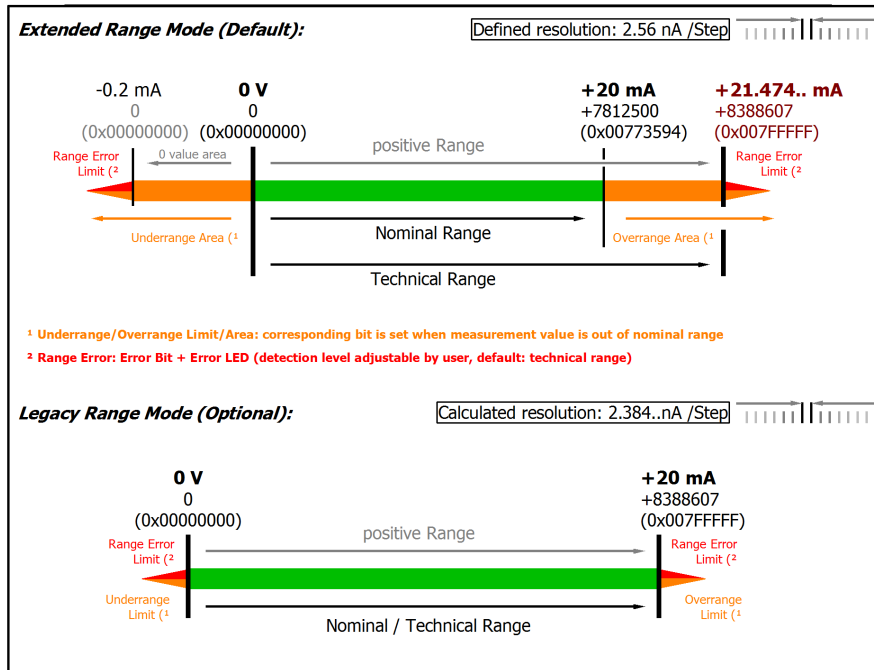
Extended Range Mode (Default):

Defined resolution: 2.56 nA /Step

-0.2 mA
0
(0x00000000)

0 V
0
(0x00000000)

+20 mA
+7812500
(0x00773594)

+21.474.. mA
+8388607
(0x007FFFFF)

Range Error Limit (²

0 value area

positive Range

Range Error Limit (²

Underrange Area (¹

Nominal Range

Overrange Area (¹

Technical Range

¹ Underrange/Overrange Limit/Area: corresponding bit is set when measurement value is out of nominal range

² Range Error: Error Bit + Error LED (detection level adjustable by user, default: technical range)

Legacy Range Mode (Optional):

Calculated resolution: 2.384..nA /Step

0 V
0
(0x00000000)

+20 mA
+8388607
(0x007FFFFF)

Range Error Limit (²

positive Range

Range Error Limit (²

Underrange Limit (¹

Overrange Limit (¹

Nominal / Technical Range